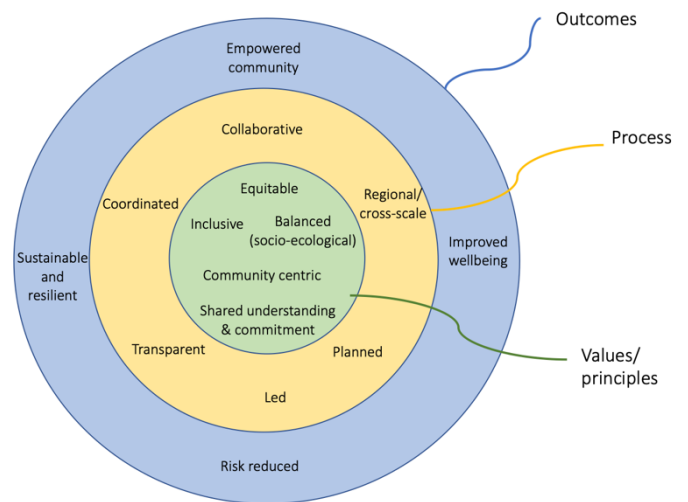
Outcomes

Process

Values/
principles

Empowered community

Sustainable and resilient

Improved wellbeing

Risk reduced

Collaborative

Coordinated

Regional/ cross-scale

Transparent

Planned

Led

Equitable

Inclusive

Balanced (socio-ecological)

Community centric

Shared understanding & commitment